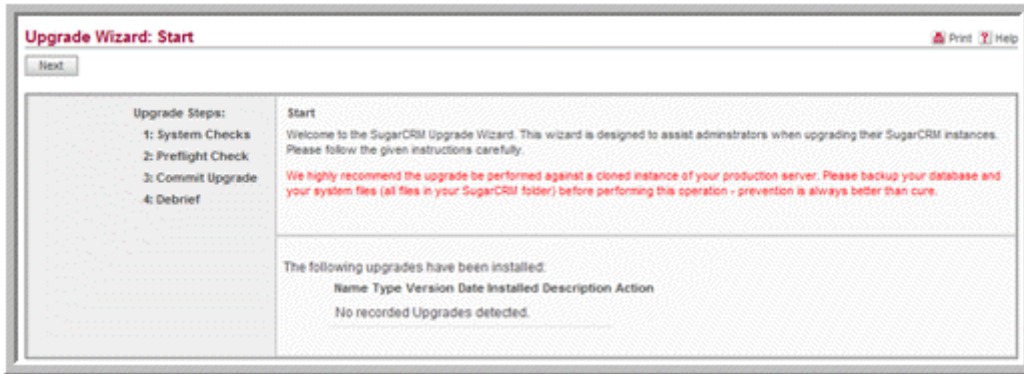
Upgrade Wizard: Start

Print Help

Next

Upgrade Steps:
1: System Checks
2: Preflight Check
3: Commit Upgrade
4: Debrief

Start

Welcome to the SugarCRM Upgrade Wizard. This wizard is designed to assist adminstrators when upgrading their SugarCRM instances. Please follow the given instructions carefully.

We highly recommend the upgrade be performed against a cloned instance of your production server. Please backup your database and your system files (all files in your SugarCRM folder) before performing this operation - prevention is always better than cure.

The following upgrades have been installed:

Name Type Version Date Installed Description Action

No recorded Upgrades detected.